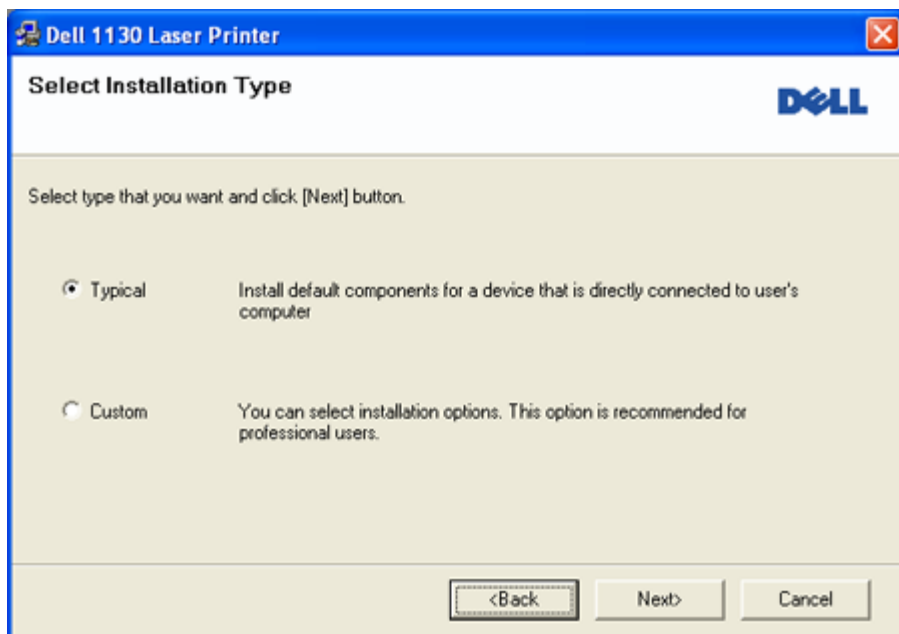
Dell 1130 Laser Printer

Select Installation Type

DELL

Select type that you want and click [Next] button.

Typical

Install default components for a device that is directly connected to user's computer

Custom

You can select installation options. This option is recommended for professional users.

<Back

Next>

Cancel